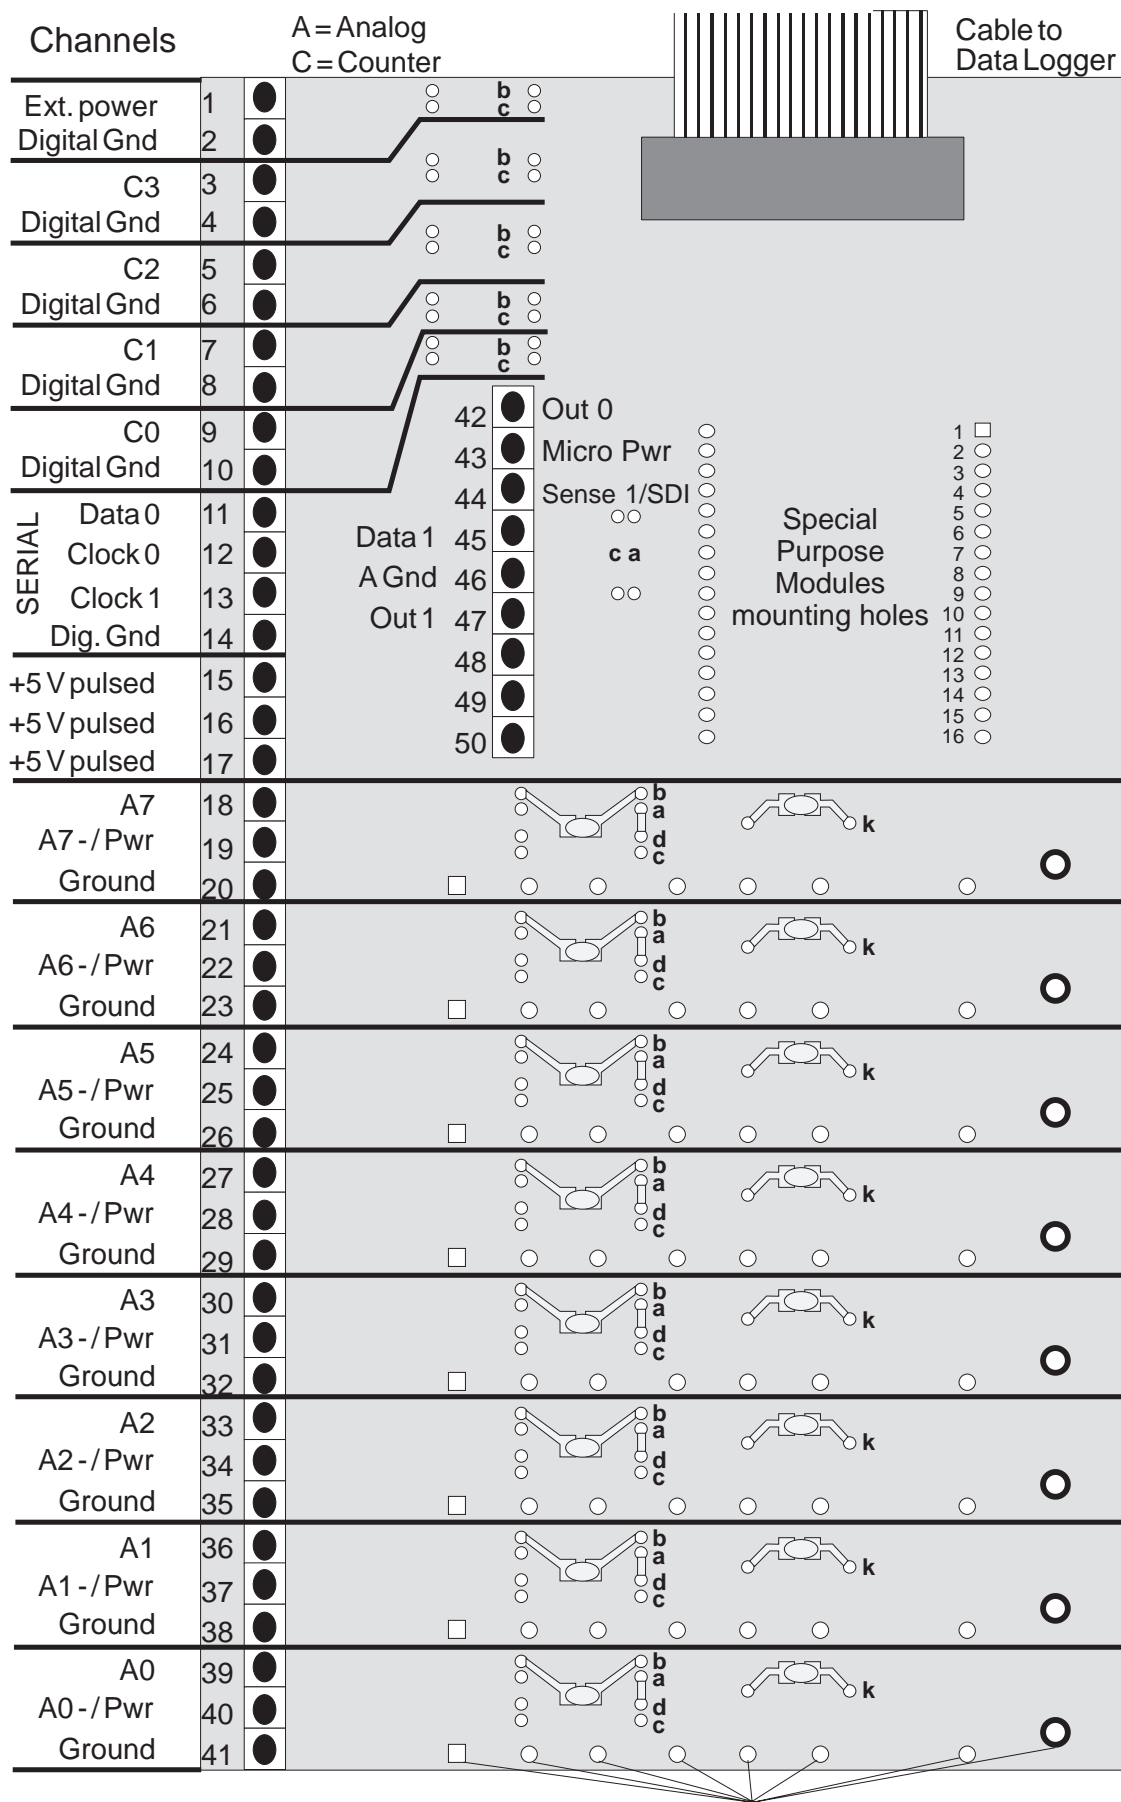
Channels

A = Analog
C = Counter

Cable to Data Logger

| Ext. power | 1 |
|---|---|
| Digital Gnd | 2 |
| C3 | 3 |
| Digital Gnd | 4 |
| C2 | 5 |
| Digital Gnd | 6 |
| C1 | 7 |
| Digital Gnd | 8 |
| C0 | 9 |
| Digital Gnd | 10 |
| SERIAL Data 0 | 11 |
| Clock 0 | 12 |
| Clock 1 | 13 |
| Dig. Gnd | 14 |
| +5 V pulsed | 15 |
| +5 V pulsed | 16 |
| +5 V pulsed | 17 |
| A7 | 18 |
| A7 - / Pwr | 19 |
| Ground | 20 |
| A6 | 21 |
| A6 - / Pwr | 22 |
| Ground | 23 |
| A5 | 24 |
| A5 - / Pwr | 25 |
| Ground | 26 |
| A4 | 27 |
| A4 - / Pwr | 28 |
| Ground | 29 |
| A3 | 30 |
| A3 - / Pwr | 31 |
| Ground | 32 |
| A2 | 33 |
| A2 - / Pwr | 34 |
| Ground | 35 |
| A1 | 36 |
| A1 - / Pwr | 37 |
| Ground | 38 |
| A0 | 39 |
| A0 - / Pwr | 40 |
| Ground | 41 |

b c
b c
b c
b c
b c

42 Out 0
43 Micro Pwr
44 Sense 1/SDI
Data 1 45
A Gnd 46
Out 1 47
48
49
50

c a

Special Purpose Modules mounting holes

1 2 3 4 5 6 7 8 9 10 11 12 13 14 15 16

b a d c k
b a d c k
b a d c k
b a d c k
b a d c k
b a d c k
b a d c k
b a d c k